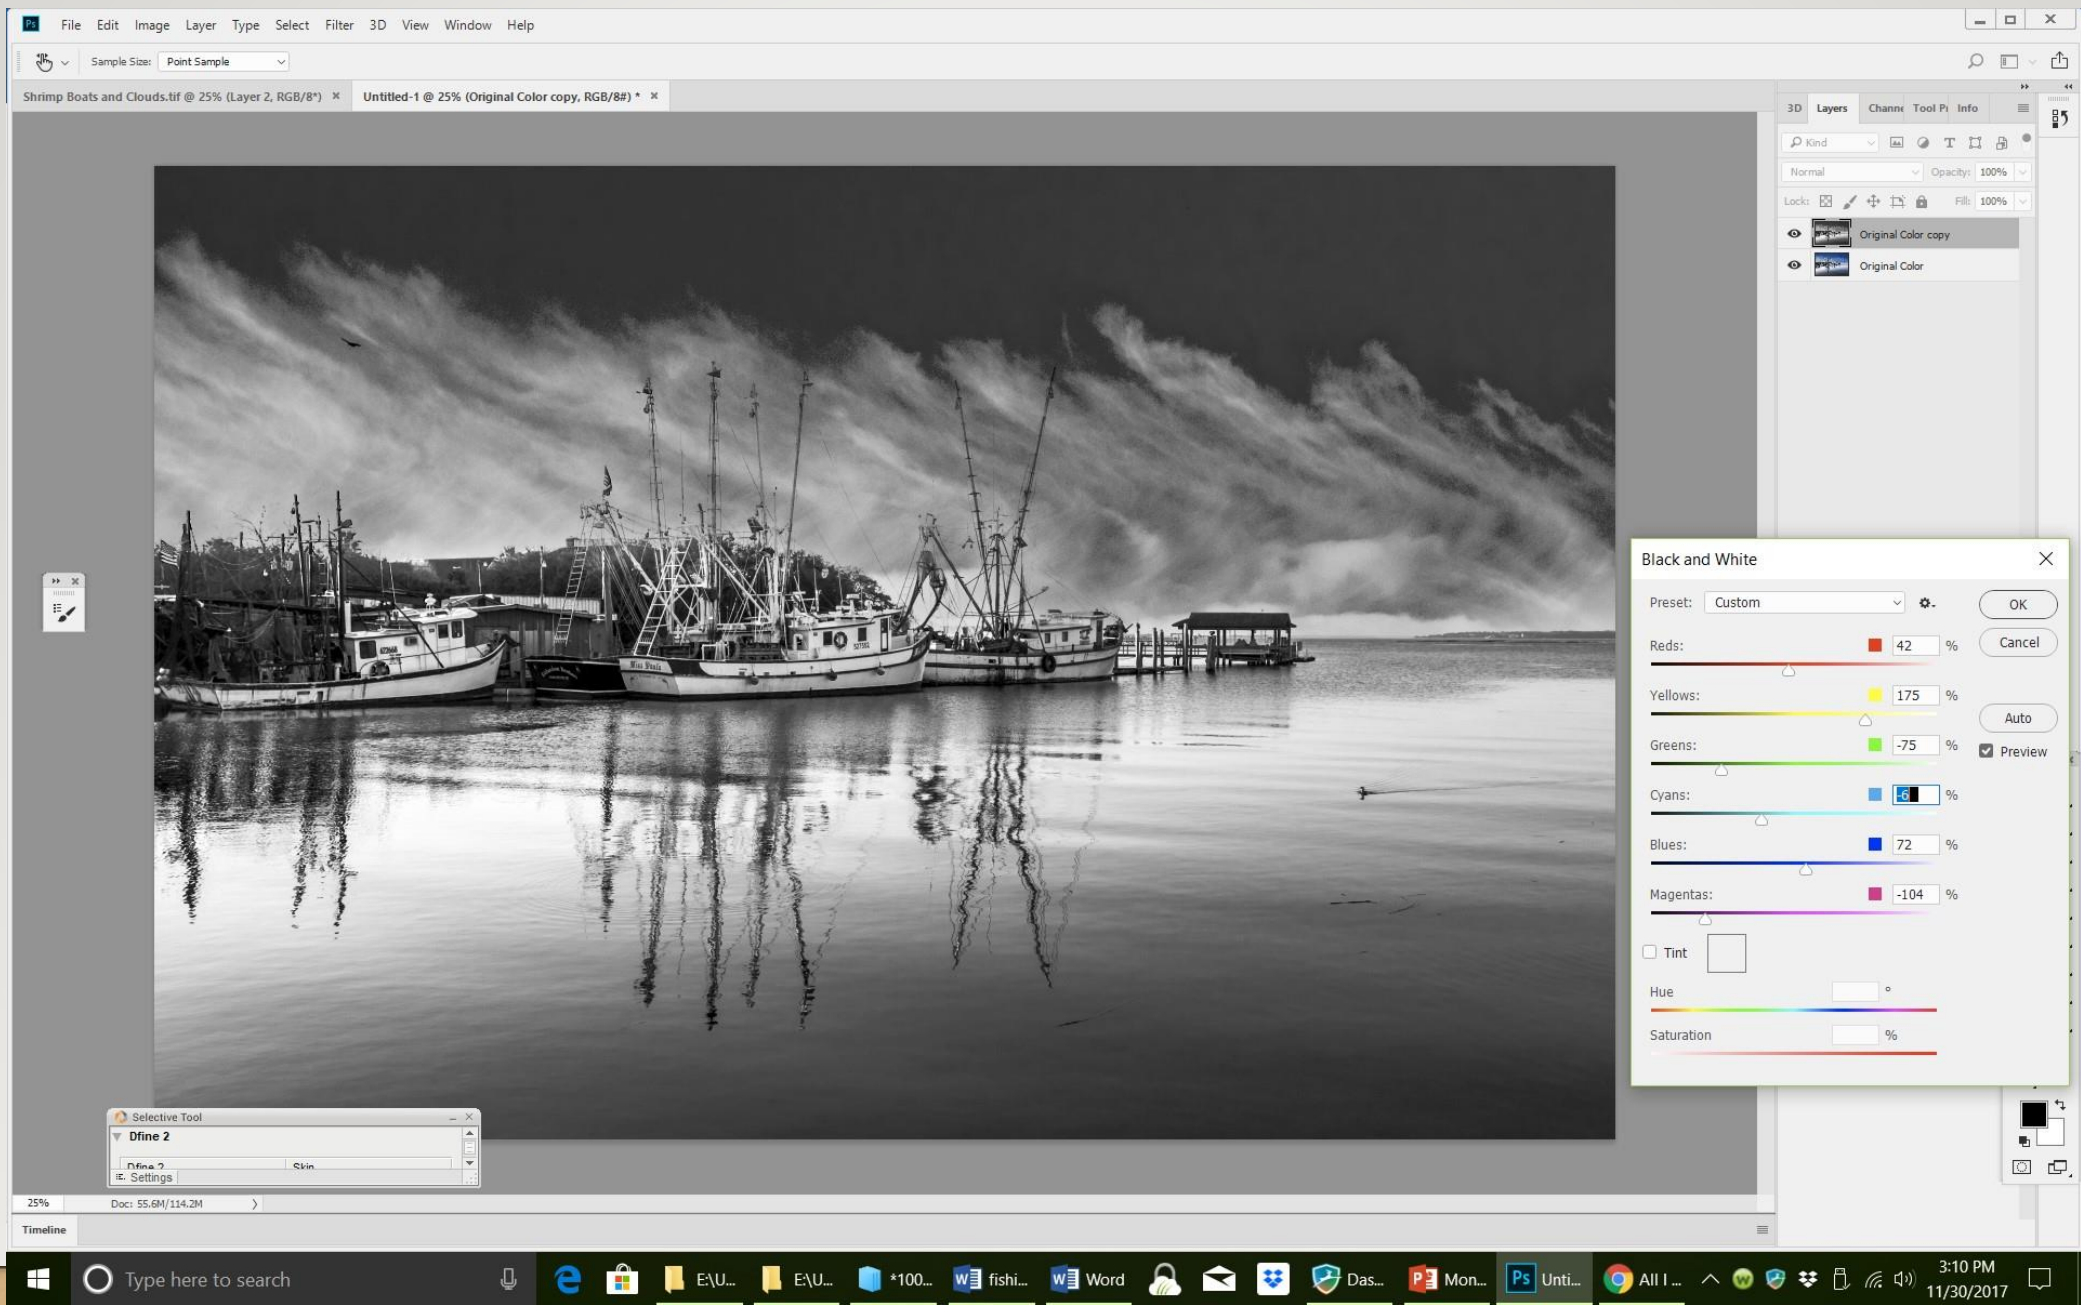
Ps File Edit Image Layer Type Select Filter 3D View Window Help

Sample Size: Point Sample

Shrimp Boats and Clouds.tif @ 25% (Layer 2, RGB/8*) × Untitled-1 @ 25% (Original Color copy, RGB/8#) * ×

3D Layers Chann Tool P Info

Kind

Normal Opacity: 100%

Lock: Fill: 100%

Original Color copy

Original Color

Black and White

Preset: Custom

OK

Cancel

Auto

Preview

Reds: 42 %

Yellows: 175 %

Greens: -75 %

Cyans: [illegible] %

Blues: 72 %

Magentas: -104 %

Tint

Hue °

Saturation %

Selective Tool

Dfine 2

Dfine 2 Skin

Settings

25% Doc: 55.6M/114.2M

Timeline

Type here to search

E:\U... E:\U... *100... fishi... Word Das... Mon... Unti... All I...

3:10 PM 11/30/2017